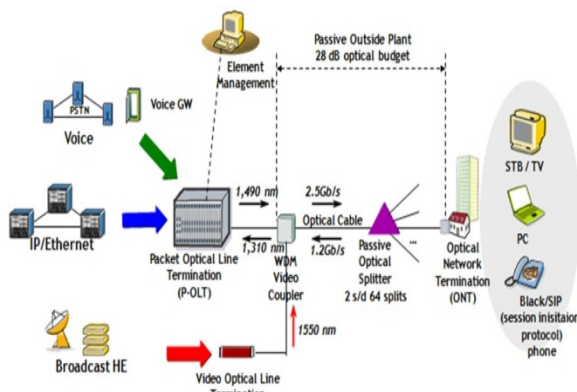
Passive Outside Plant
28 dB optical budget

Element Management

PSTN

Voice GW

Voice

IP/Ethernet

1,490 nm

2.5Gb/s

Optical Cable

1,310 nm

1.2Gb/s

Packet Optical Line Termination (P-OLT)

WDM Video Coupler

Passive Optical Splitter 2 s/d 64 splits

Optical Network Termination (ONT)

STB / TV

PC

Black/SIP (session inisitaion protocol) phone

1550 nm

Broadcast HE

Video Optical Line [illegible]